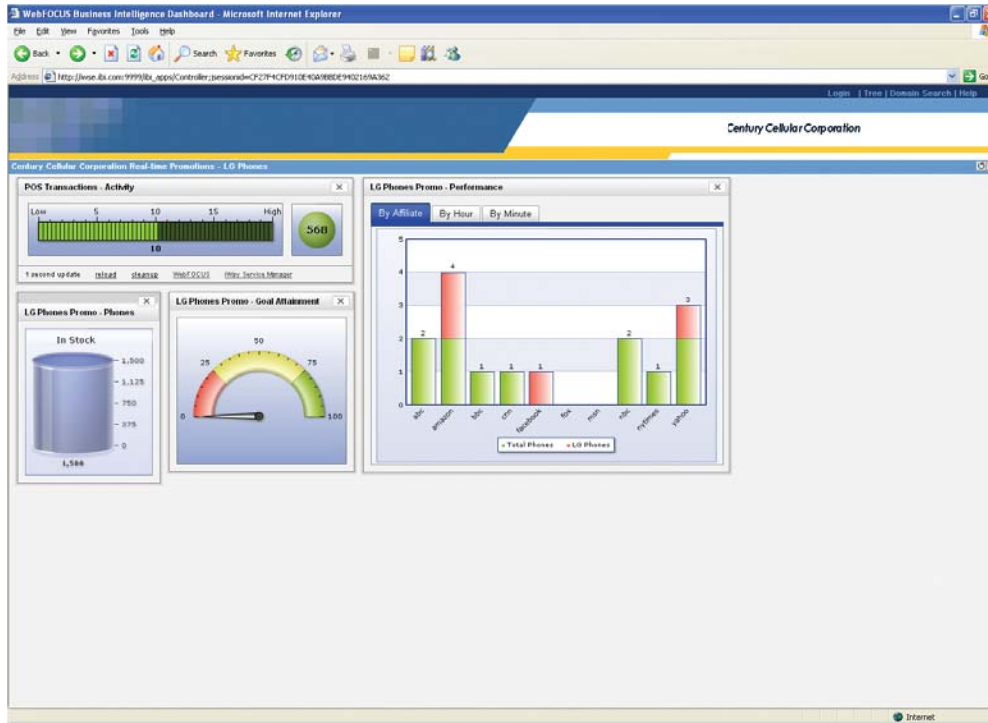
WebFOCUS Business Intelligence Dashboard - Microsoft Internet Explorer

File Edit View Favorites Tools Help

Back Search Favorites

Address http://iwse.ibi.com:9999/ibi_apps/Controller;jsessionid=CF27F4CFD910E40A9BBDE9402169A362

Go

Login | Tree | Domain Search | Help

Century Cellular Corporation

Century Cellular Corporation Real-time Promotions - LG Phones

POS Transactions - Activity

Low 5 10 15 High

10

568

1 second update reload cleanup WebFOCUS iWay Service Manager

LG Phones Promo - Phones

In Stock

1,500
1,125
750
375
0

1,566

LG Phones Promo - Goal Attainment

0 25 50 75 100

LG Phones Promo - Performance

By Affiliate By Hour By Minute

5 4 3 2 1 0

2 4 1 1 1 2 1 3

abc amazon bbc cnn facebook fox msn nbc nytimes yahoo

Total Phones LG Phones

Internet